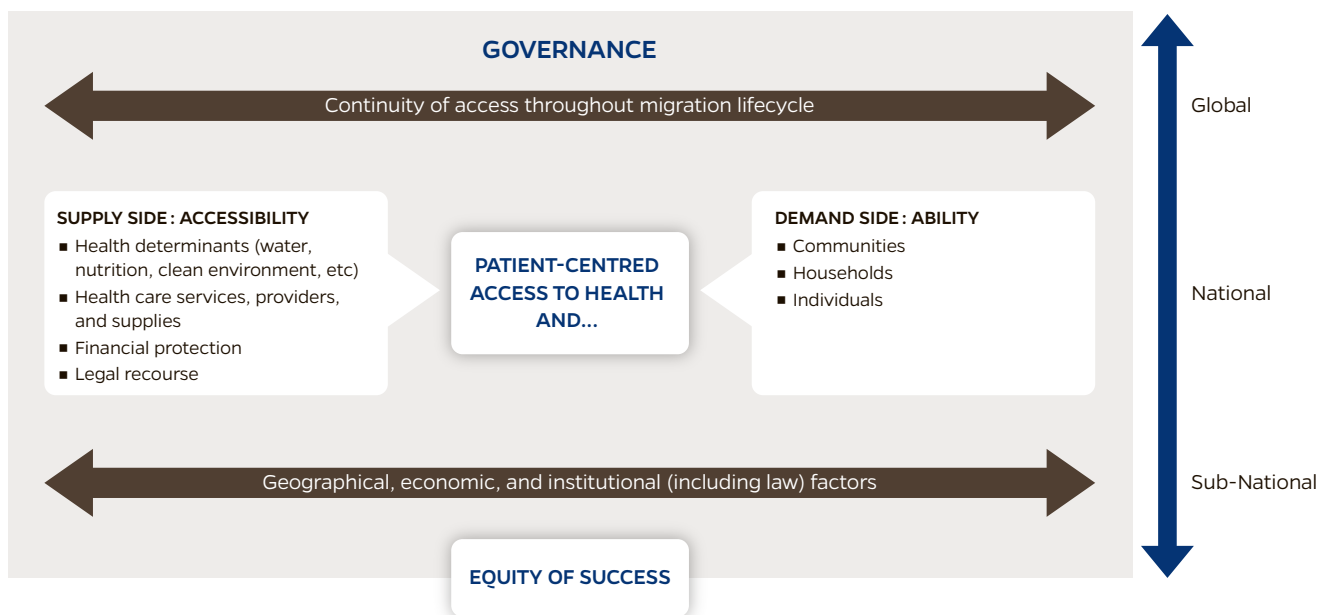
GOVERNANCE

Continuity of access throughout migration lifecycle

SUPPLY SIDE : ACCESSIBILITY
■ Health determinants (water, nutrition, clean environment, etc)
■ Health care services, providers, and supplies
■ Financial protection
■ Legal recourse

PATIENT-CENTRED ACCESS TO HEALTH AND...

DEMAND SIDE : ABILITY
■ Communities
■ Households
■ Individuals

Geographical, economic, and institutional (including law) factors

EQUITY OF SUCCESS

Global

National

Sub-National